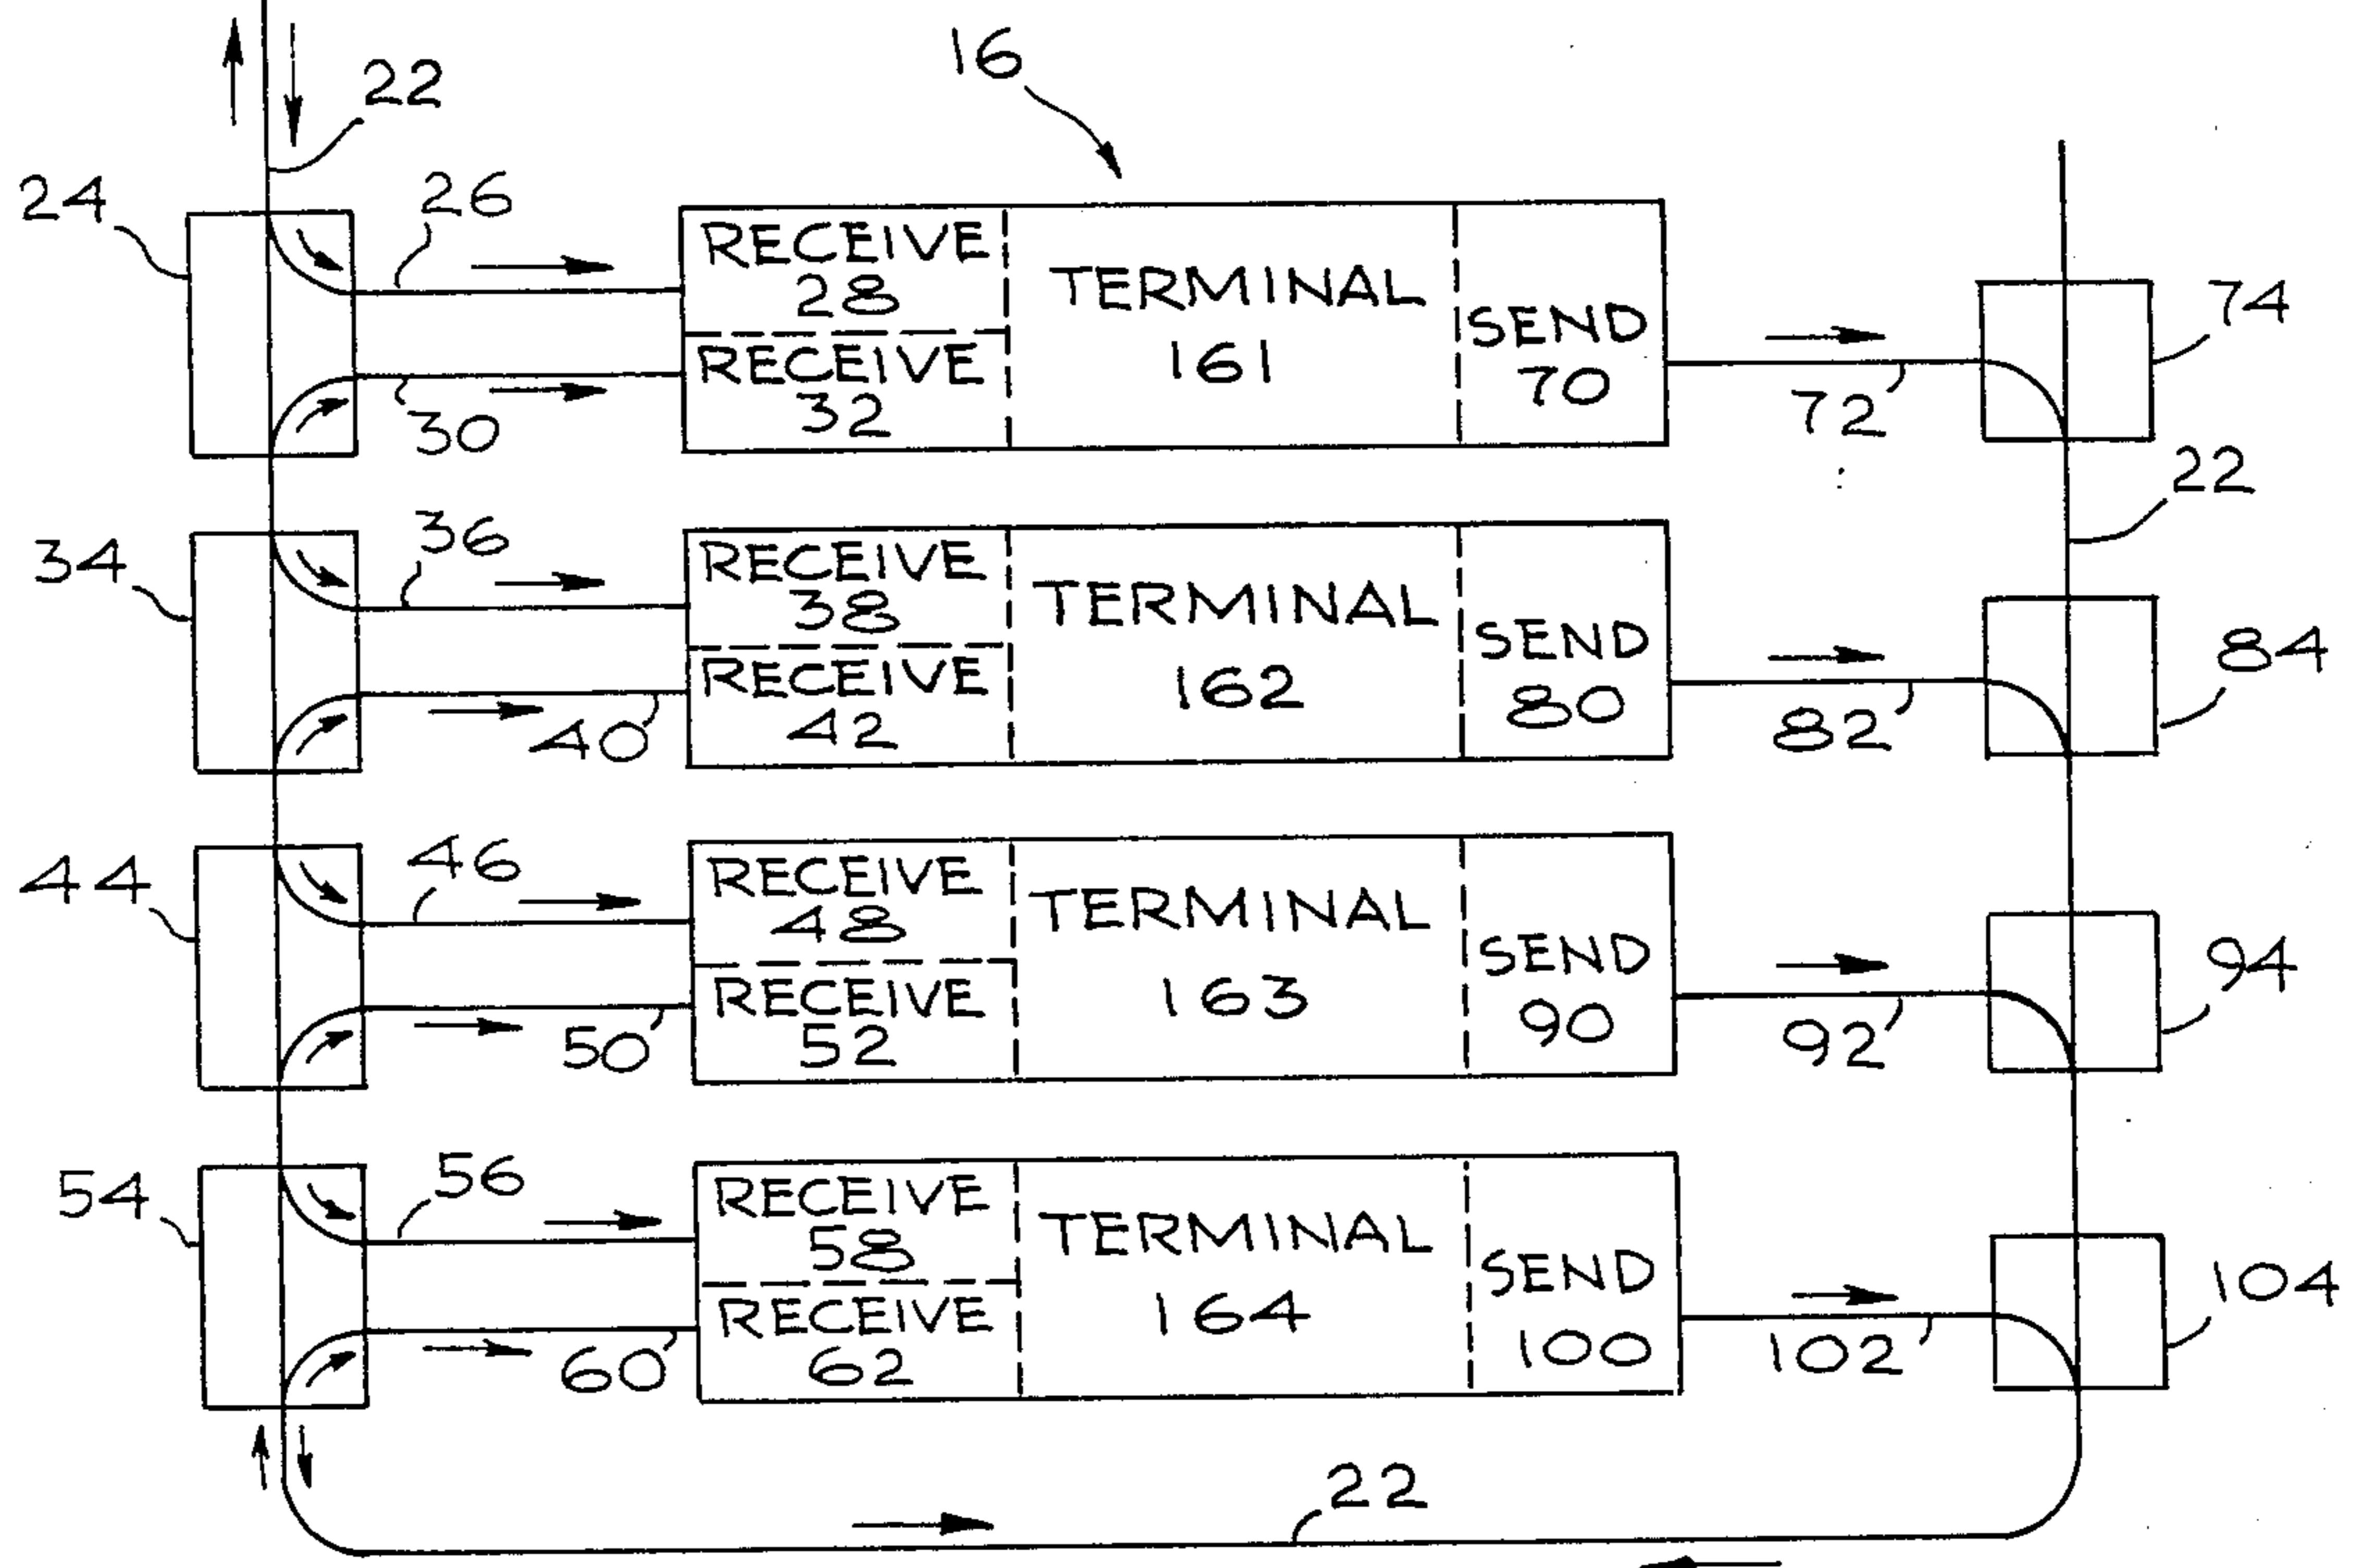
22
16
24
26
RECEIVE 28
RECEIVE 32
TERMINAL 161
SEND 70
74
30
72
22
34
36
RECEIVE 38
RECEIVE 42
TERMINAL 162
SEND 80
84
40
82
44
46
RECEIVE 48
RECEIVE 52
TERMINAL 163
SEND 90
94
50
92
54
56
RECEIVE 58
RECEIVE 62
TERMINAL 164
SEND 100
104
60
102
22